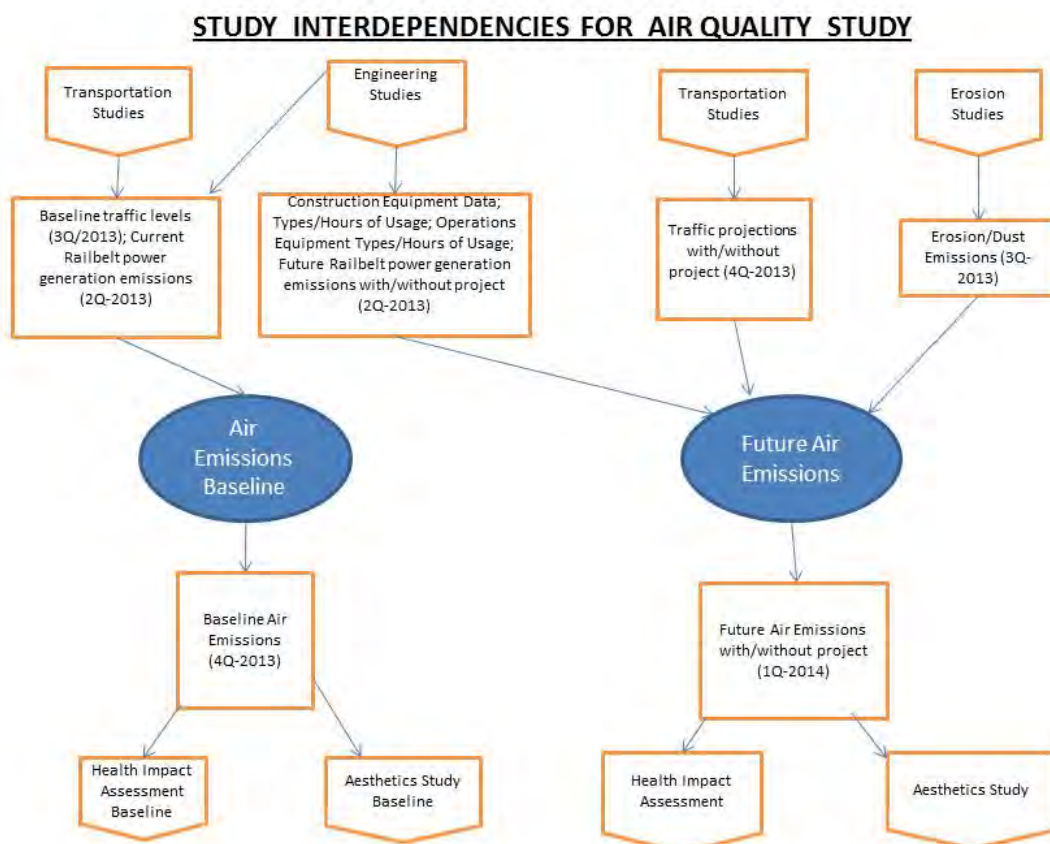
STUDY INTERDEPENDENCIES FOR AIR QUALITY STUDY

Transportation Studies

Engineering Studies

Transportation Studies

Erosion Studies

Baseline traffic levels (3Q/2013); Current Railbelt power generation emissions (2Q-2013)

Construction Equipment Data; Types/Hours of Usage; Operations Equipment Types/Hours of Usage; Future Railbelt power generation emissions with/without project (2Q-2013)

Traffic projections with/without project (4Q-2013)

Erosion/Dust Emissions (3Q-2013)

Air Emissions Baseline

Future Air Emissions

Baseline Air Emissions (4Q-2013)

Future Air Emissions with/without project (1Q-2014)

Health Impact Assessment Baseline

Aesthetics Study Baseline

Health Impact Assessment

Aesthetics Study